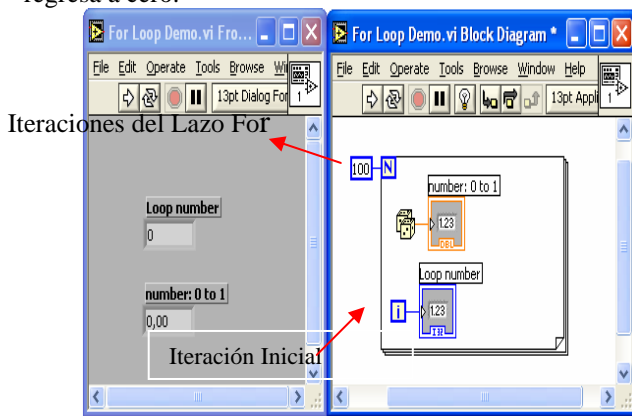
regresa a cero.

For Loop Demo.vi Fro...

File Edit Operate Tools Browse Wi

13pt Dialog For

Loop number

0

number: 0 to 1

0,00

For Loop Demo.vi Block Diagram *

File Edit Operate Tools Browse Window Help

13pt Appli

1

100 N

number: 0 to 1

1.23

DBL

Loop number

i

1.23

I32

Iteraciones del Lazo For

Iteración Inicial